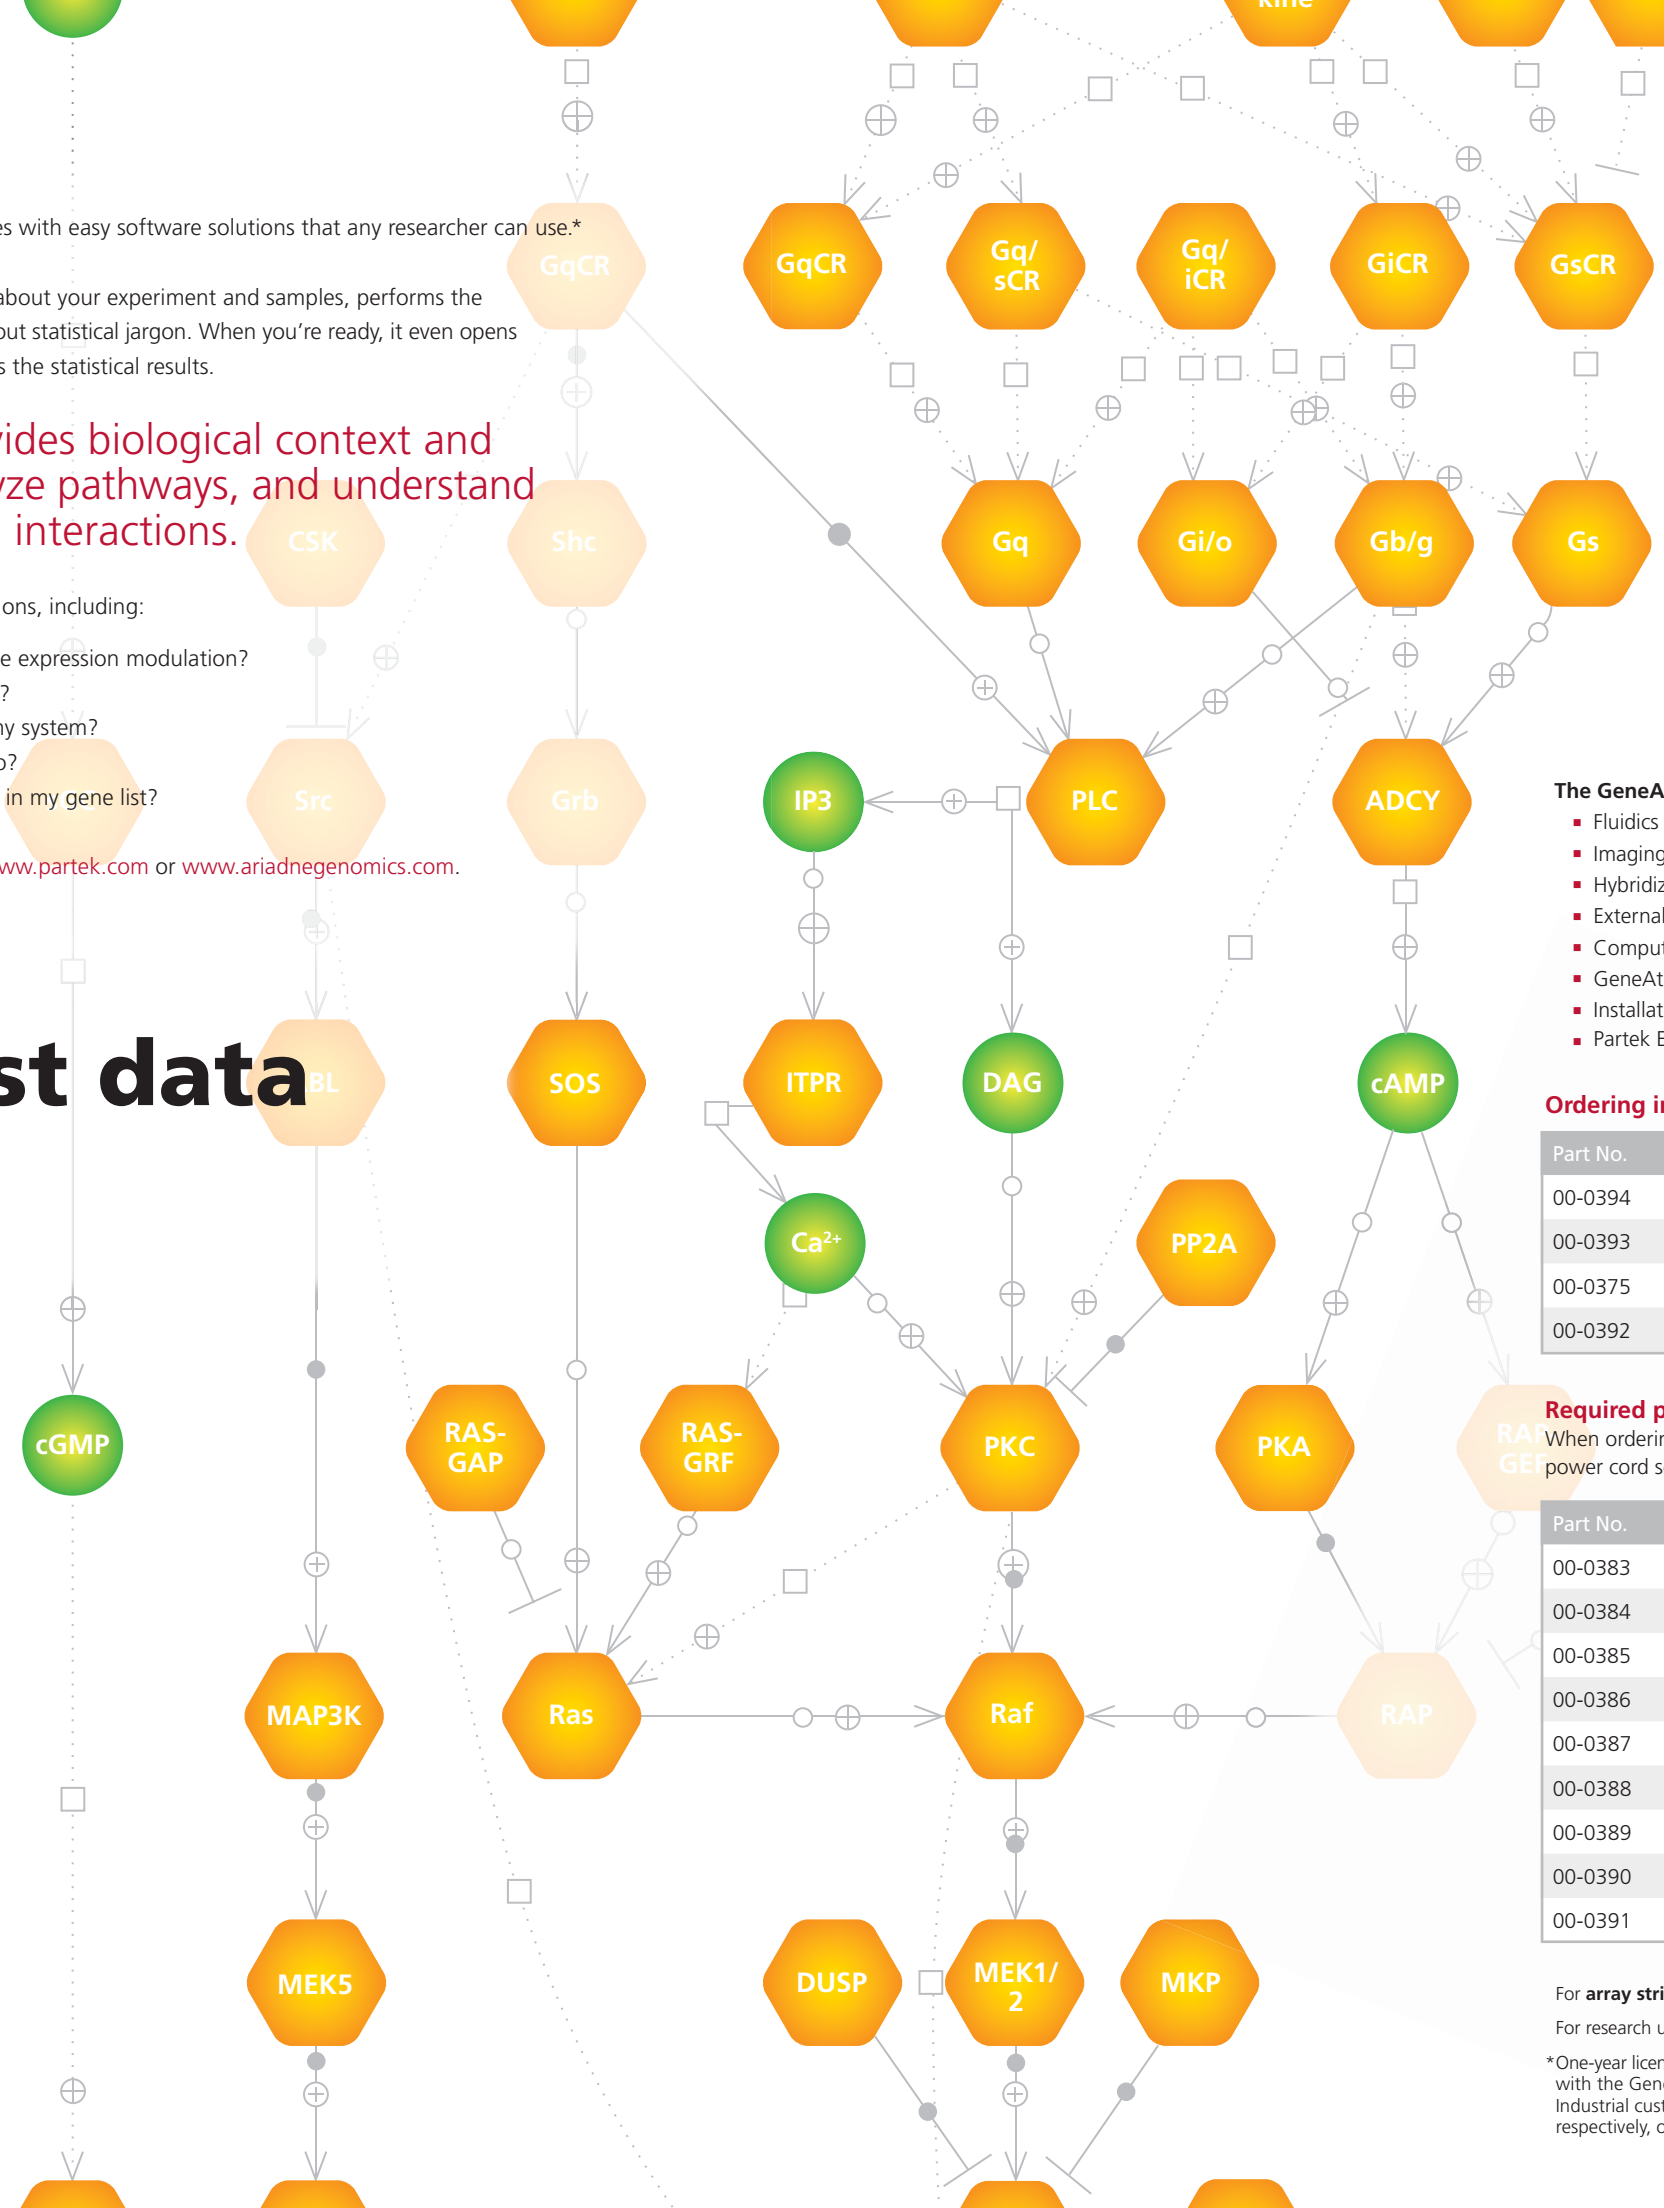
Kine

es with easy software solutions that any researcher can use.*

about your experiment and samples, performs the out statistical jargon. When you're ready, it even opens s the statistical results.

vides biological context and yze pathways, and understand interactions.

ons, including:

e expression modulation?
?
y system?
o?
in my gene list?

ww.partek.com or www.ariadnegenomics.com.

st data

GqCR GqCR Gq/sCR Gq/iCR GiCR GsCR

CSK Shc Gq Gi/o Gb/g Gs

Src Grb IP3 PLC ADCY

BL SOS ITPR DAG cAMP

$Ca^{2+}$ PP2A

cGMP RAS-GAP RAS-GRF PKC PKA RAP GEF

MAP3K Ras Raf RAP

MEK5 DUSP MEK1/2 MKP

The GeneA
Fluidics
Imaging
Hybridiz
External
Comput
GeneAt
Installat
Partek E

Ordering i

| Part No. |
|---|
| 00-0394 |
| 00-0393 |
| 00-0375 |
| 00-0392 |

Required p
When orderi
power cord s

| Part No. |
|---|
| 00-0383 |
| 00-0384 |
| 00-0385 |
| 00-0386 |
| 00-0387 |
| 00-0388 |
| 00-0389 |
| 00-0390 |
| 00-0391 |

For array stri
For research u

*One-year licen
with the Gen
Industrial cust
respectively, c